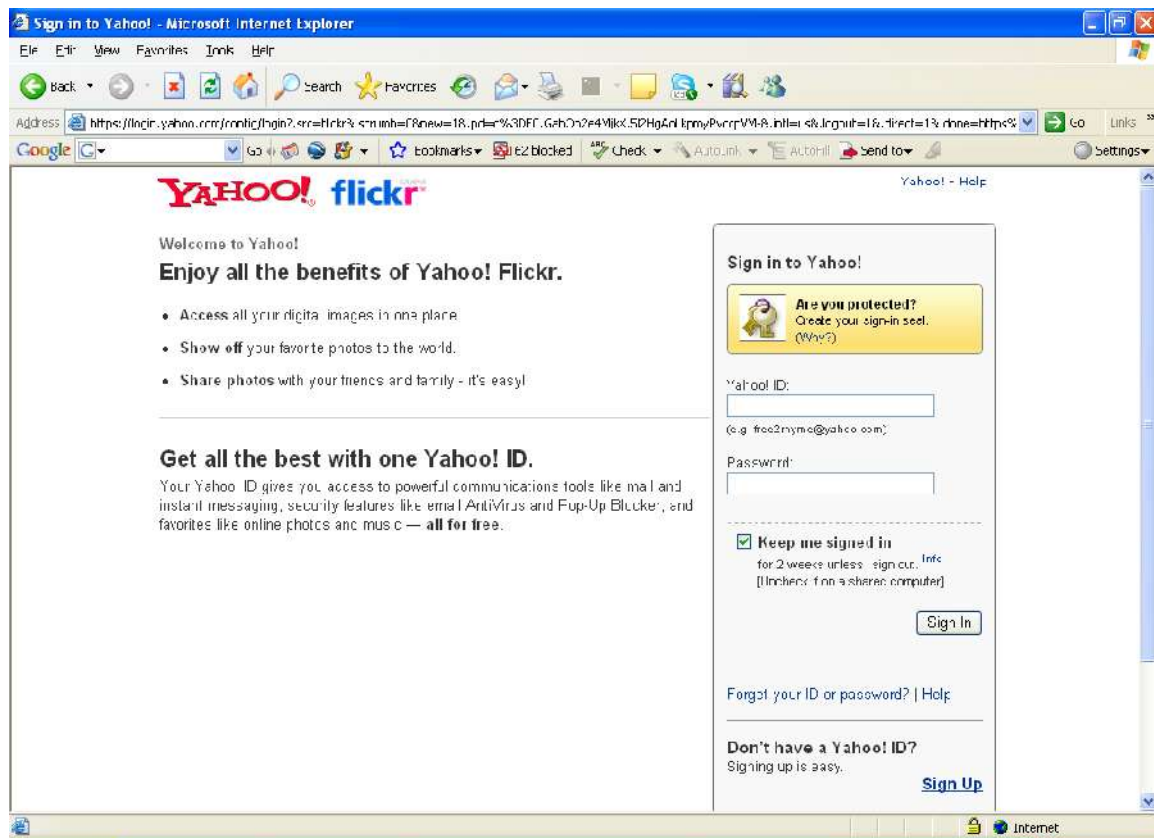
Sign in to Yahoo! - Microsoft Internet Explorer

File Edit View Favorites Tools Help

Back Search Favorites

Address https://login.yahoo.com/config/login?.src=flickr&.intl=us&.logout=1&.direct=1&.done=https% Go Links

Google G Go Bookmarks 82 blocked Check AutoLink AutoFill Send to Settings

YAHOO! flickr

Yahoo! - Help

Welcome to Yahoo!

Enjoy all the benefits of Yahoo! Flickr.

• Access all your digital images in one place.

• Show off your favorite photos to the world.

• Share photos with your friends and family - it's easy!

Get all the best with one Yahoo! ID.

Your Yahoo! ID gives you access to powerful communications tools like mail and instant messaging, security features like email AntiVirus and Pop-Up Blocker, and favorites like online photos and music — all for free.

Sign in to Yahoo!

Are you protected?
Create your sign-in seal.
(Why?)

Yahoo! ID:

(e.g. free2rhyme@yahoo.com)

Password:

Keep me signed in
for 2 weeks unless I sign out. Info
[Uncheck if on a shared computer]

Sign In

Forgot your ID or password? | Help

Don't have a Yahoo! ID?
Signing up is easy.

Sign Up

Internet